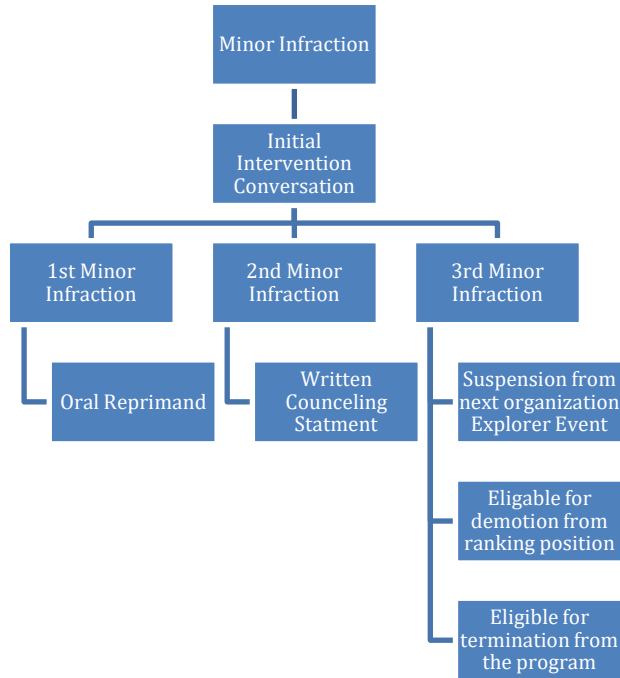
Minor Infraction

Initial Intervention Conversation

1st Minor Infraction

Oral Reprimand

2nd Minor Infraction

Written Counceling Statment

3rd Minor Infraction

Suspension from next organization Explorer Event

Eligable for demotion from ranking position

Eligible for termination from the program